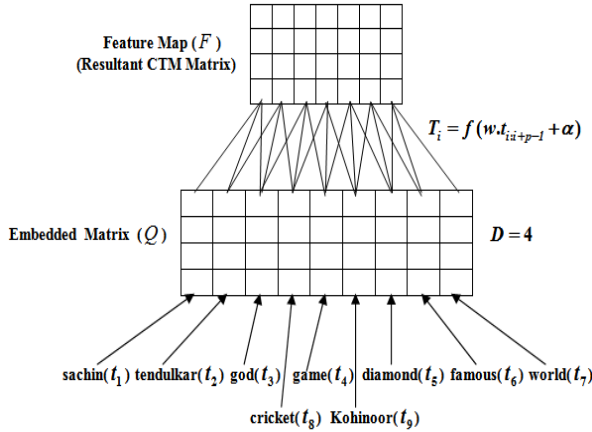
Feature Map ($F$)
(Resultant CTM Matrix)

$T_i = f(w.t_{i:i+p-1} + \alpha)$

Embedded Matrix ($Q$)

$D = 4$

sachin($t_1$) tendulkar($t_2$) god($t_3$) game($t_4$) diamond($t_5$) famous($t_6$) world($t_7$)

cricket($t_8$) Kohinoor($t_9$)